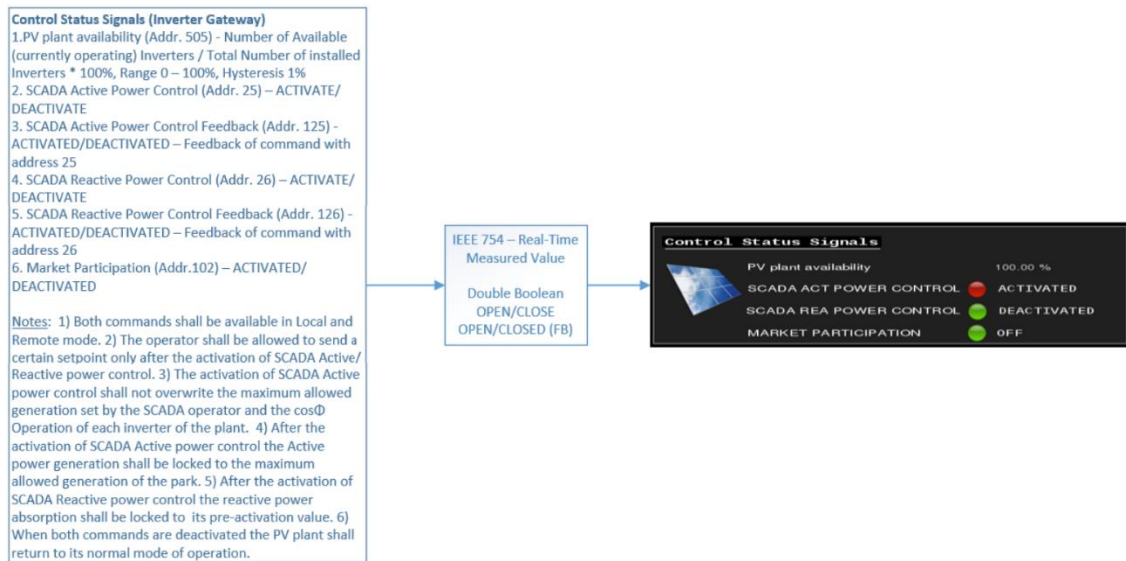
**Control Status Signals (Inverter Gateway)**
1.PV plant availability (Addr. 505) - Number of Available (currently operating) Inverters / Total Number of installed Inverters * 100%, Range 0 – 100%, Hysteresis 1%
2. SCADA Active Power Control (Addr. 25) – ACTIVATE/ DEACTIVATE
3. SCADA Active Power Control Feedback (Addr. 125) - ACTIVATED/DEACTIVATED – Feedback of command with address 25
4. SCADA Reactive Power Control (Addr. 26) – ACTIVATE/ DEACTIVATE
5. SCADA Reactive Power Control Feedback (Addr. 126) - ACTIVATED/DEACTIVATED – Feedback of command with address 26
6. Market Participation (Addr.102) – ACTIVATED/ DEACTIVATED

Notes: 1) Both commands shall be available in Local and Remote mode. 2) The operator shall be allowed to send a certain setpoint only after the activation of SCADA Active/ Reactive power control. 3) The activation of SCADA Active power control shall not overwrite the maximum allowed generation set by the SCADA operator and the cosΦ Operation of each inverter of the plant. 4) After the activation of SCADA Active power control the Active power generation shall be locked to the maximum allowed generation of the park. 5) After the activation of SCADA Reactive power control the reactive power absorption shall be locked to its pre-activation value. 6) When both commands are deactivated the PV plant shall return to its normal mode of operation.

IEEE 754 – Real-Time Measured Value

Double Boolean
OPEN/CLOSE
OPEN/CLOSED (FB)

Control Status Signals

| | |
|---|---|
| PV plant availability | 100.00 % |
| SCADA ACT POWER CONTROL | ACTIVATED |
| SCADA REA POWER CONTROL | DEACTIVATED |
| MARKET PARTICIPATION | OFF |